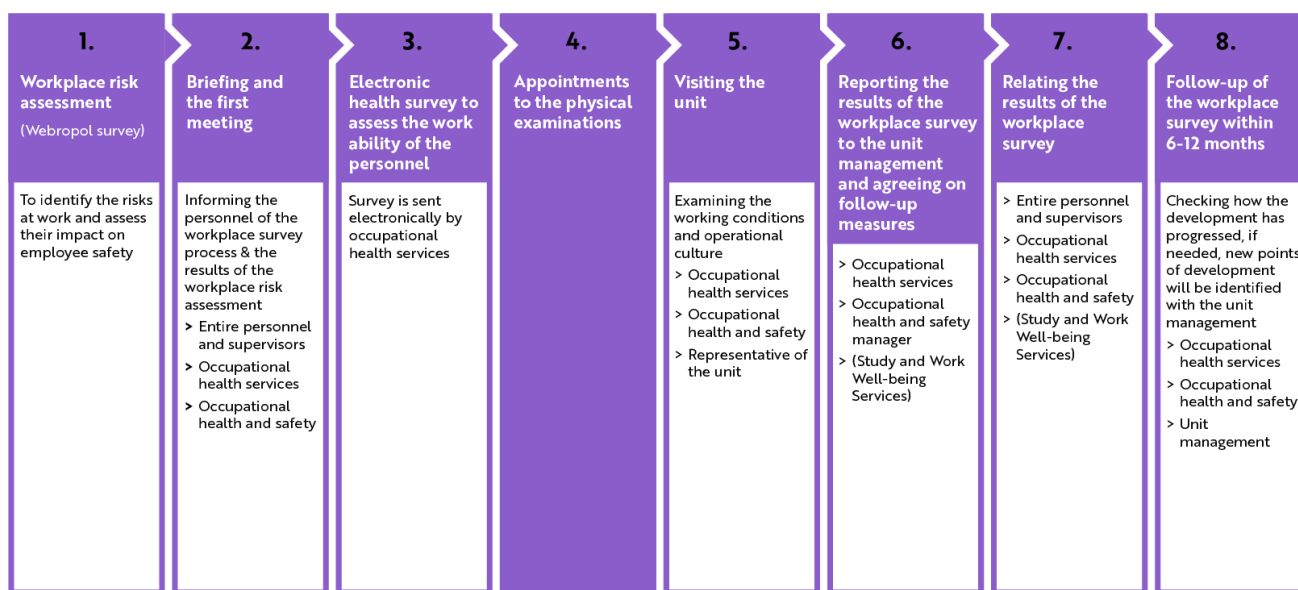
1.

Workplace risk assessment

(Webropol survey)

To identify the risks at work and assess their impact on employee safety

2.

Briefing and the first meeting

Informing the personnel of the workplace survey process & the results of the workplace risk assessment

> Entire personnel and supervisors

> Occupational health services

> Occupational health and safety

3.

Electronic health survey to assess the work ability of the personnel

Survey is sent electronically by occupational health services

4.

Appointments to the physical examinations

5.

Visiting the unit

Examining the working conditions and operational culture

> Occupational health services

> Occupational health and safety

> Representative of the unit

6.

Reporting the results of the workplace survey to the unit management and agreeing on follow-up measures

> Occupational health services

> Occupational health and safety manager

> (Study and Work Well-being Services)

7.

Relating the results of the workplace survey

> Entire personnel and supervisors

> Occupational health services

> Occupational health and safety

> (Study and Work Well-being Services)

8.

Follow-up of the workplace survey within 6-12 months

Checking how the development has progressed, if needed, new points of development will be identified with the unit management

> Occupational health services

> Occupational health and safety

> Unit management